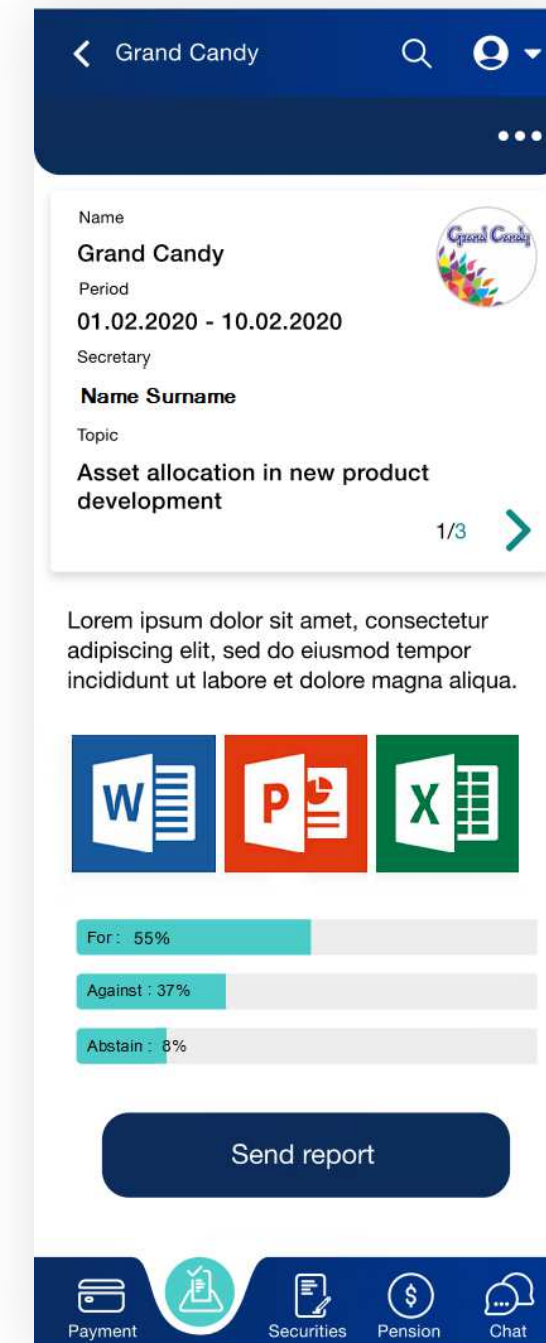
Grand Candy

Name
Grand Candy
Period
01.02.2020 - 10.02.2020
Secretary
Name Surname
Topic
Asset allocation in new product development

Grand Candy

1/3

Lorem ipsum dolor sit amet, consectetur adipiscing elit, sed do eiusmod tempor incididunt ut labore et dolore magna aliqua.

W P X

For: 55%
Against : 37%
Abstain : 8%

Send report

Payment Securities Pension Chat